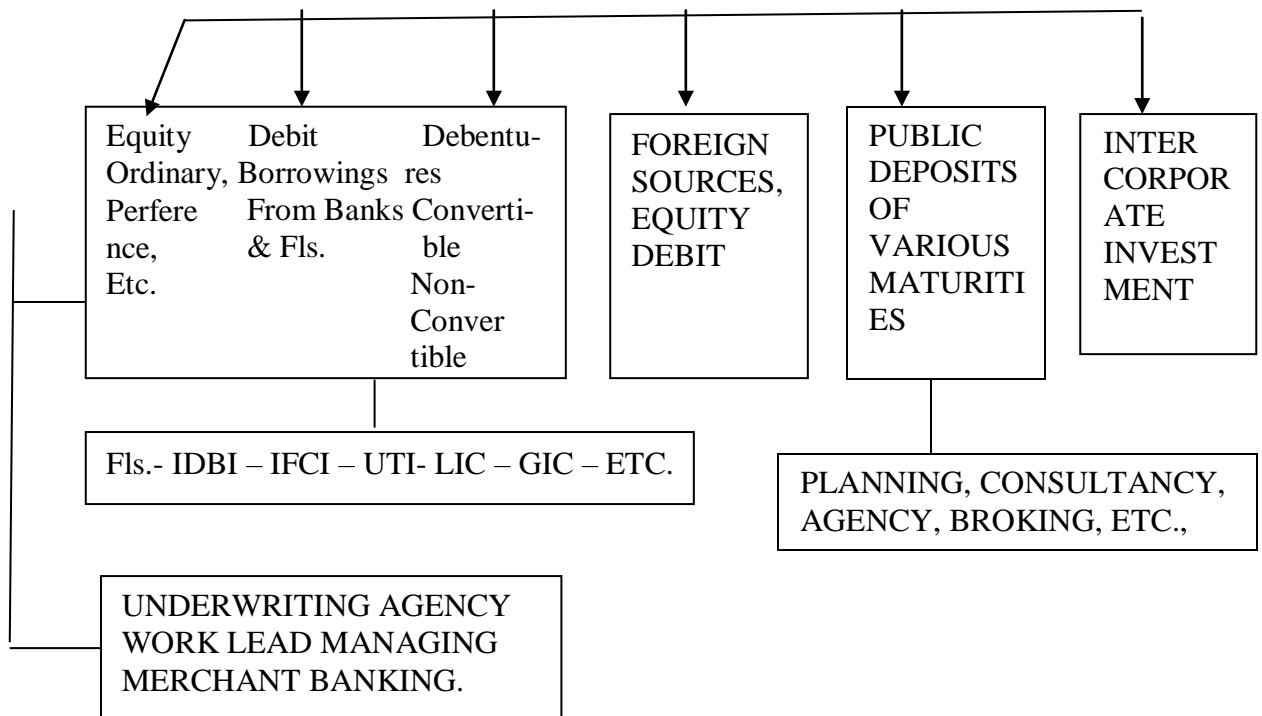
Equity Ordinary, Perference, Etc.

Debit Borrowings From Banks & Fls.

Debentures Convertible Non-Convertible

FOREIGN SOURCES, EQUITY DEBIT

PUBLIC DEPOSITS OF VARIOUS MATURITIES

INTER CORPORATE INVESTMENT

Fls.- IDBI – IFCI – UTI- LIC – GIC – ETC.

PLANNING, CONSULTANCY, AGENCY, BROKING, ETC.,

UNDERWRITING AGENCY WORK LEAD MANAGING MERCHANT BANKING.